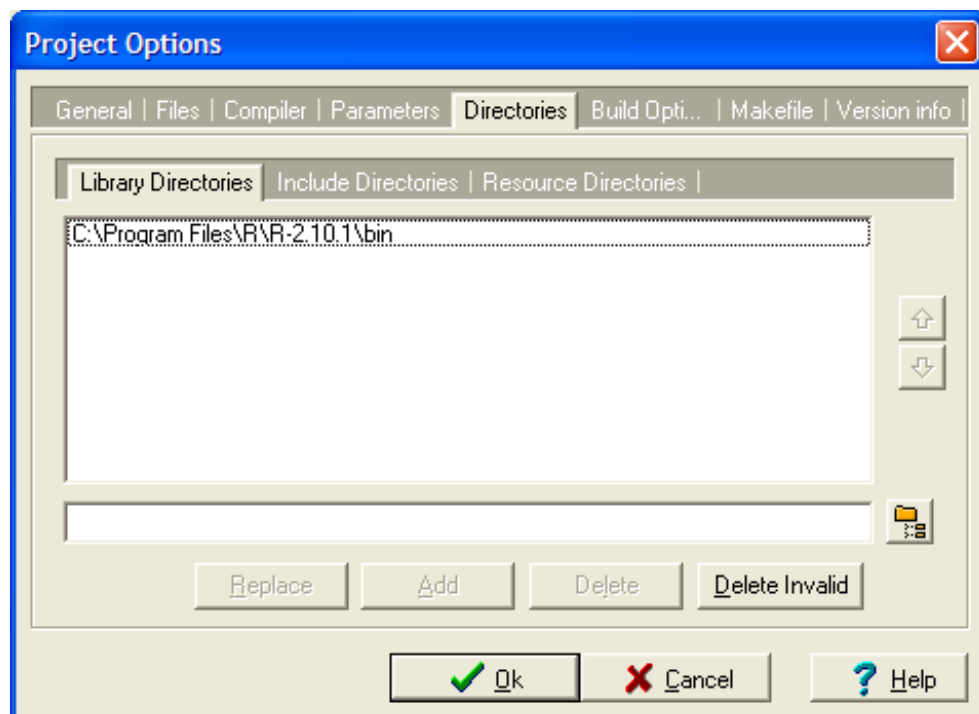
Project Options

General | Files | Compiler | Parameters | Directories | Build Opti... | Makefile | Version info

Library Directories | Include Directories | Resource Directories |

C:\Program Files\R\R-2.10.1\bin

Replace
Add
Delete
Delete Invalid

Ok
Cancel
Help